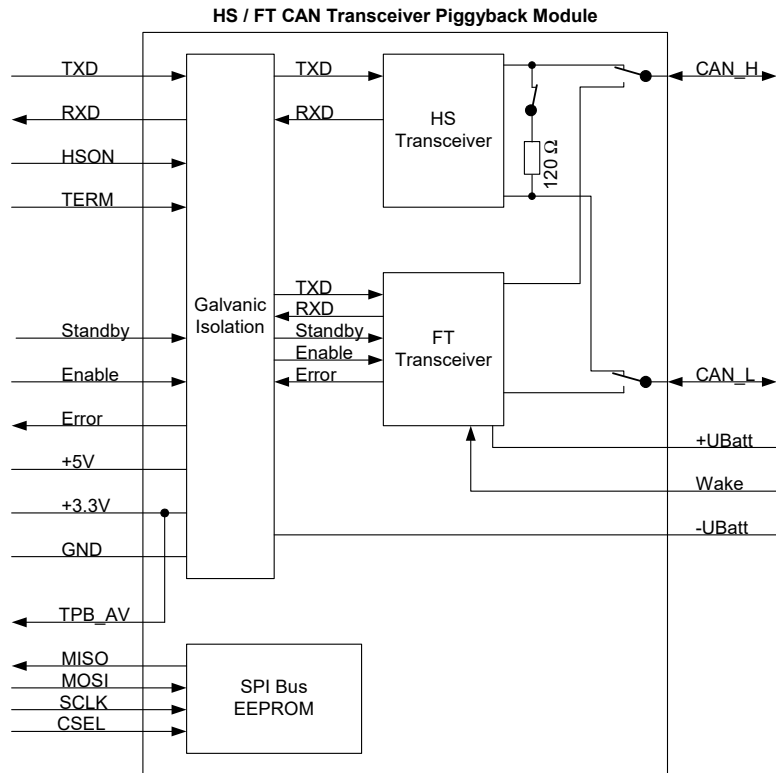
HS / FT CAN Transceiver Piggyback Module

TXD
RXD
HSON
TERM
Standby
Enable
Error
+5V
+3.3V
GND
TPB_AV
MISO
MOSI
SCLK
CSEL

Galvanic Isolation

TXD
RXD

HS Transceiver

120 Ω

CAN_H

TXD
RXD
Standby
Enable
Error

FT Transceiver

CAN_L

+UBatt
Wake
-UBatt

SPI Bus EEPROM